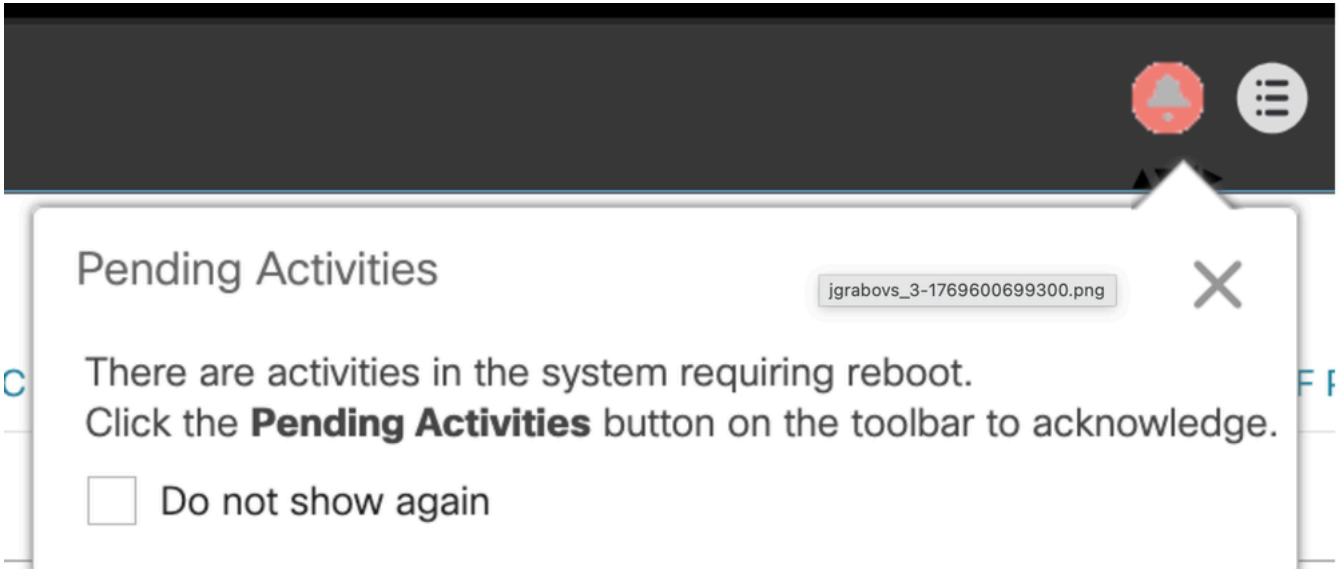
Pending Activities

jgrabovs_3-1769600699300.png

X

C

There are activities in the system requiring reboot.
Click the **Pending Activities** button on the toolbar to acknowledge.

F F

Do not show again